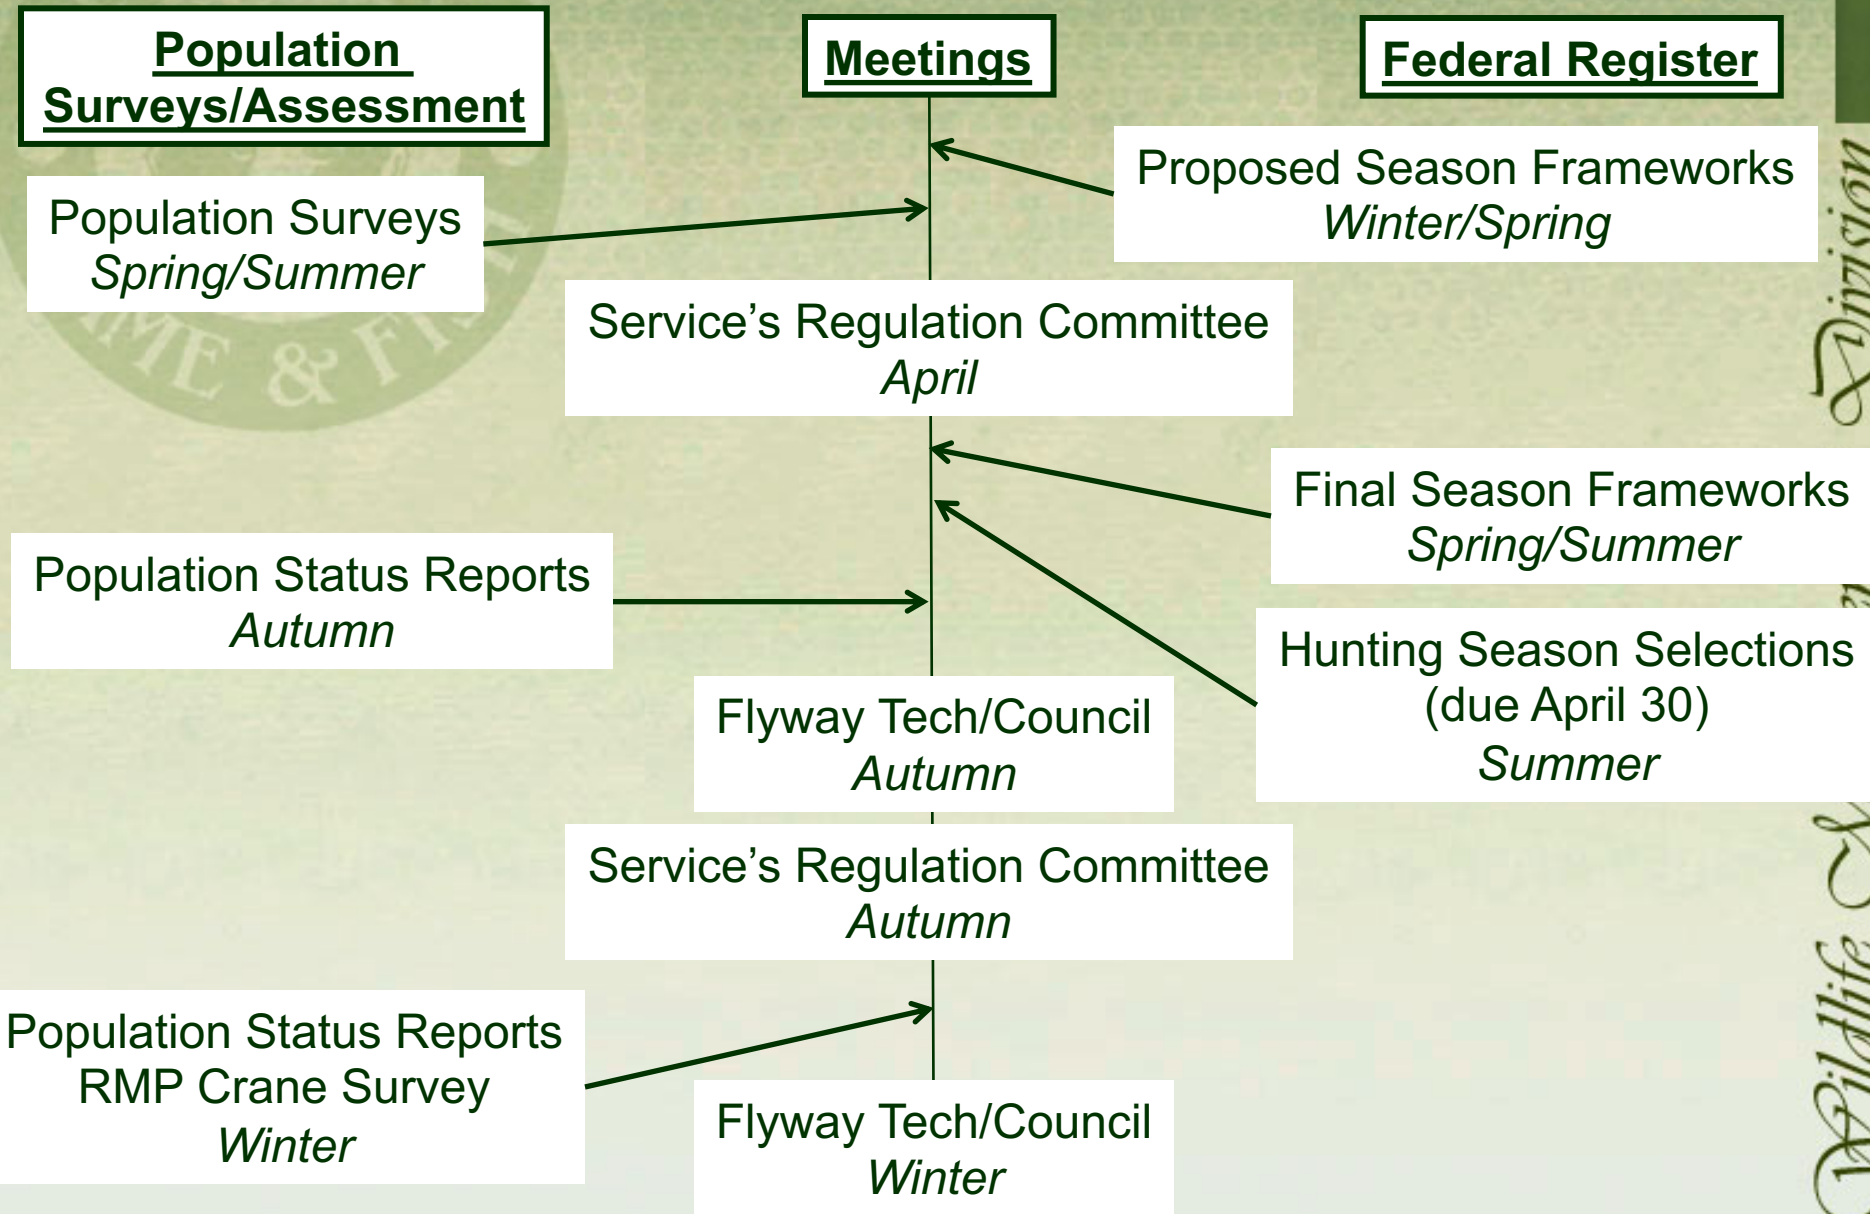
Population Surveys/Assessment

Meetings

Federal Register

Proposed Season Frameworks
Winter/Spring

Population Surveys
Spring/Summer

Service's Regulation Committee
April

Final Season Frameworks
Spring/Summer

Population Status Reports
Autumn

Hunting Season Selections
(due April 30)
Summer

Flyway Tech/Council
Autumn

Service's Regulation Committee
Autumn

Population Status Reports
RMP Crane Survey
Winter

Flyway Tech/Council
Winter

ME & FI

Wildlife Division